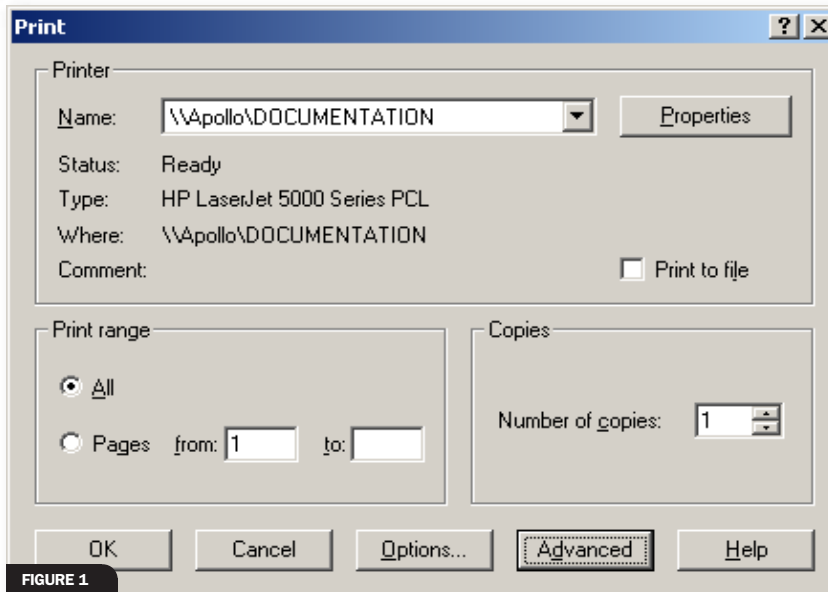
Print
? X

Printer

Name: \\Apollo\DOCUMENTATION
Properties

Status: Ready
Type: HP LaserJet 5000 Series PCL
Where: \\Apollo\DOCUMENTATION
Comment:
Print to file

Print range

All

Pages from: 1 to:

Copies

Number of copies: 1

OK
Cancel
Options...
Advanced
Help

FIGURE 1